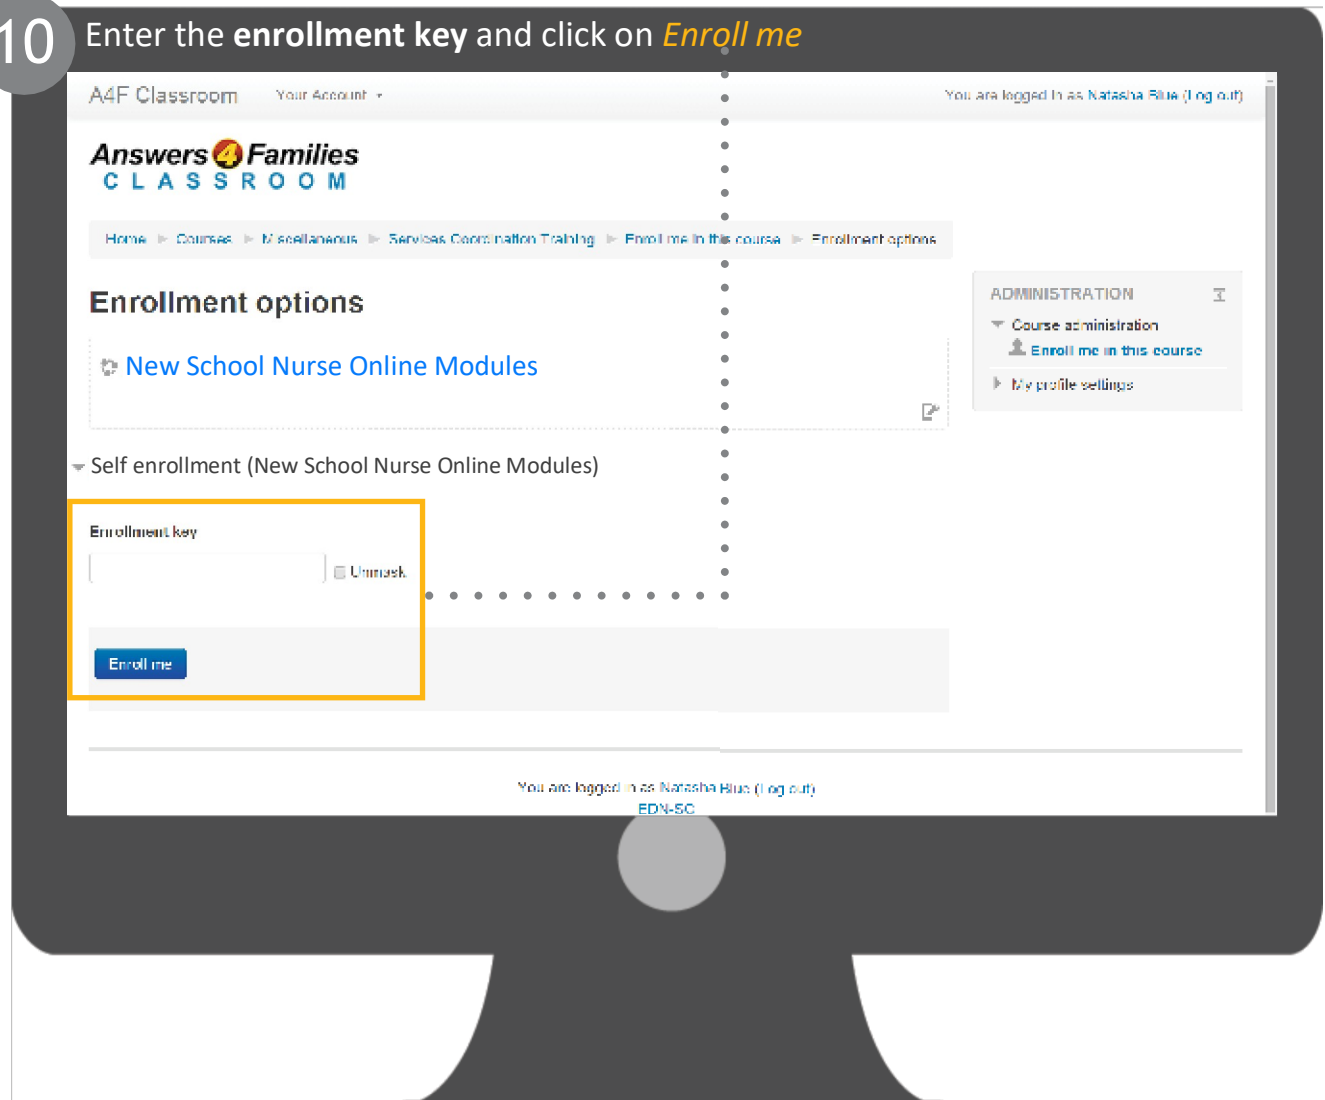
10 Enter the **enrollment key** and click on *Enroll me*

A4F Classroom Your Account ▾ You are logged in as Natasha Blue (Log out)

Answers 4 Families CLASSROOM

Home ▸ Courses ▸ Miscellaneous ▸ Services Coordination Training ▸ Enroll me in this course ▸ Enrollment options

Enrollment options

New School Nurse Online Modules

Self enrollment (New School Nurse Online Modules)

Enrollment key

Unmask

Enroll me

ADMINISTRATION

Course administration

Enroll me in this course

My profile settings

You are logged in as Natasha Blue (Log out)

EDN-SC